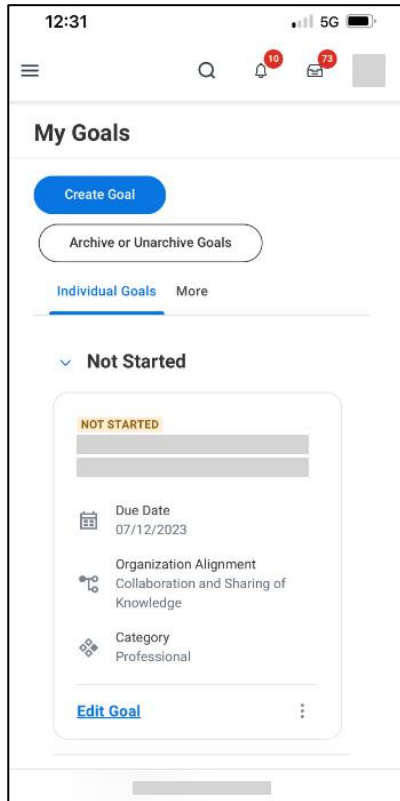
12:31
5G

10
73

My Goals

Create Goal

Archive or Unarchive Goals

Individual Goals More

Not Started

NOT STARTED

Due Date
07/12/2023

Organization Alignment
Collaboration and Sharing of Knowledge

Category
Professional

Edit Goal